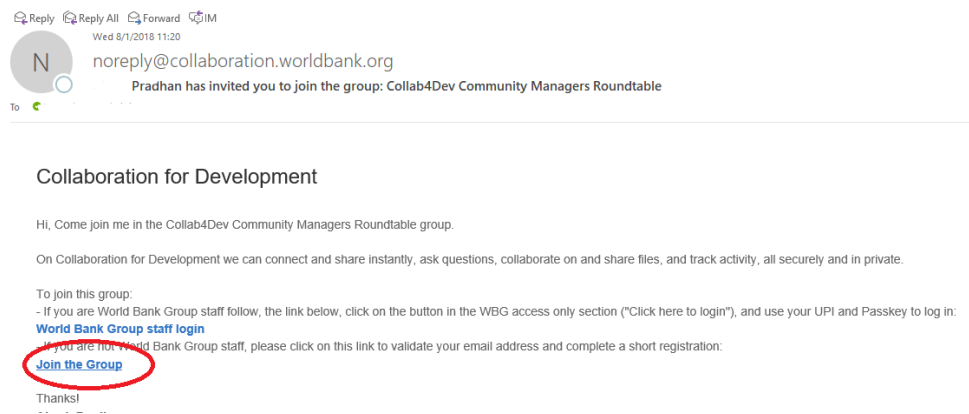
Reply Reply All Forward IM

Wed 8/1/2018 11:20

N

noreply@collaboration.worldbank.org

Pradhan has invited you to join the group: Collab4Dev Community Managers Roundtable

To

Collaboration for Development

Hi, Come join me in the Collab4Dev Community Managers Roundtable group.

On Collaboration for Development we can connect and share instantly, ask questions, collaborate on and share files, and track activity, all securely and in private.

To join this group:
- If you are World Bank Group staff follow, the link below, click on the button in the WBG access only section ("Click here to login"), and use your UPI and Passkey to log in:
World Bank Group staff login
- If you are not World Bank Group staff, please click on this link to validate your email address and complete a short registration:
Join the Group

Thanks!
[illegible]